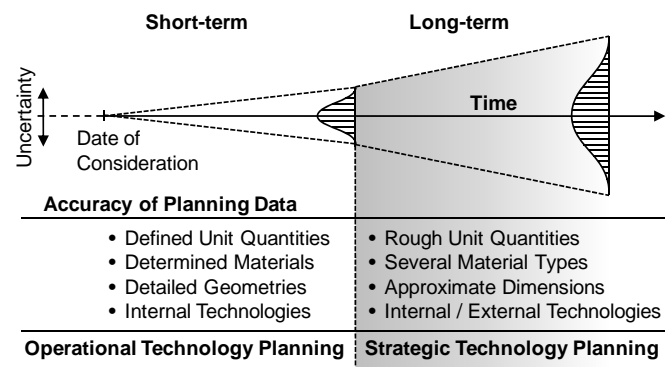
Short-term

Long-term

Uncertainty

Time

Date of Consideration

Accuracy of Planning Data

| • Defined Unit Quantities<br>• Determined Materials<br>• Detailed Geometries<br>• Internal Technologies | • Rough Unit Quantities<br>• Several Material Types<br>• Approximate Dimensions<br>• Internal / External Technologies |
|---|---|
| Operational Technology Planning | Strategic Technology Planning |